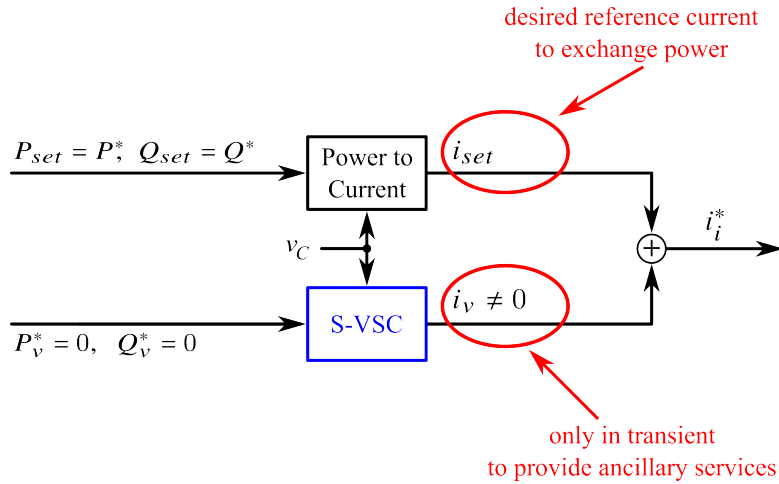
desired reference current
to exchange power

$P_{set} = P^*, \; Q_{set} = Q^*$

Power to
Current

$i_{set}$

$i_i^*$

$+$

$v_C$

$P_v^* = 0, \; Q_v^* = 0$

S-VSC

$i_v \neq 0$

only in transient
to provide ancillary services